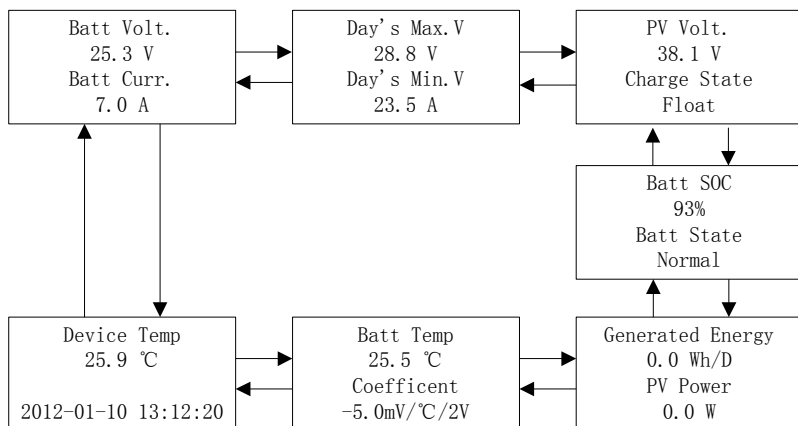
Batt Volt.
25.3 V
Batt Curr.
7.0 A

Day's Max.V
28.8 V
Day's Min.V
23.5 A

PV Volt.
38.1 V
Charge State
Float

Batt SOC
93%
Batt State
Normal

Device Temp
25.9 ℃
2012-01-10 13:12:20

Batt Temp
25.5 ℃
Coefficent
-5.0mV/℃/2V

Generated Energy
0.0 Wh/D
PV Power
0.0 W